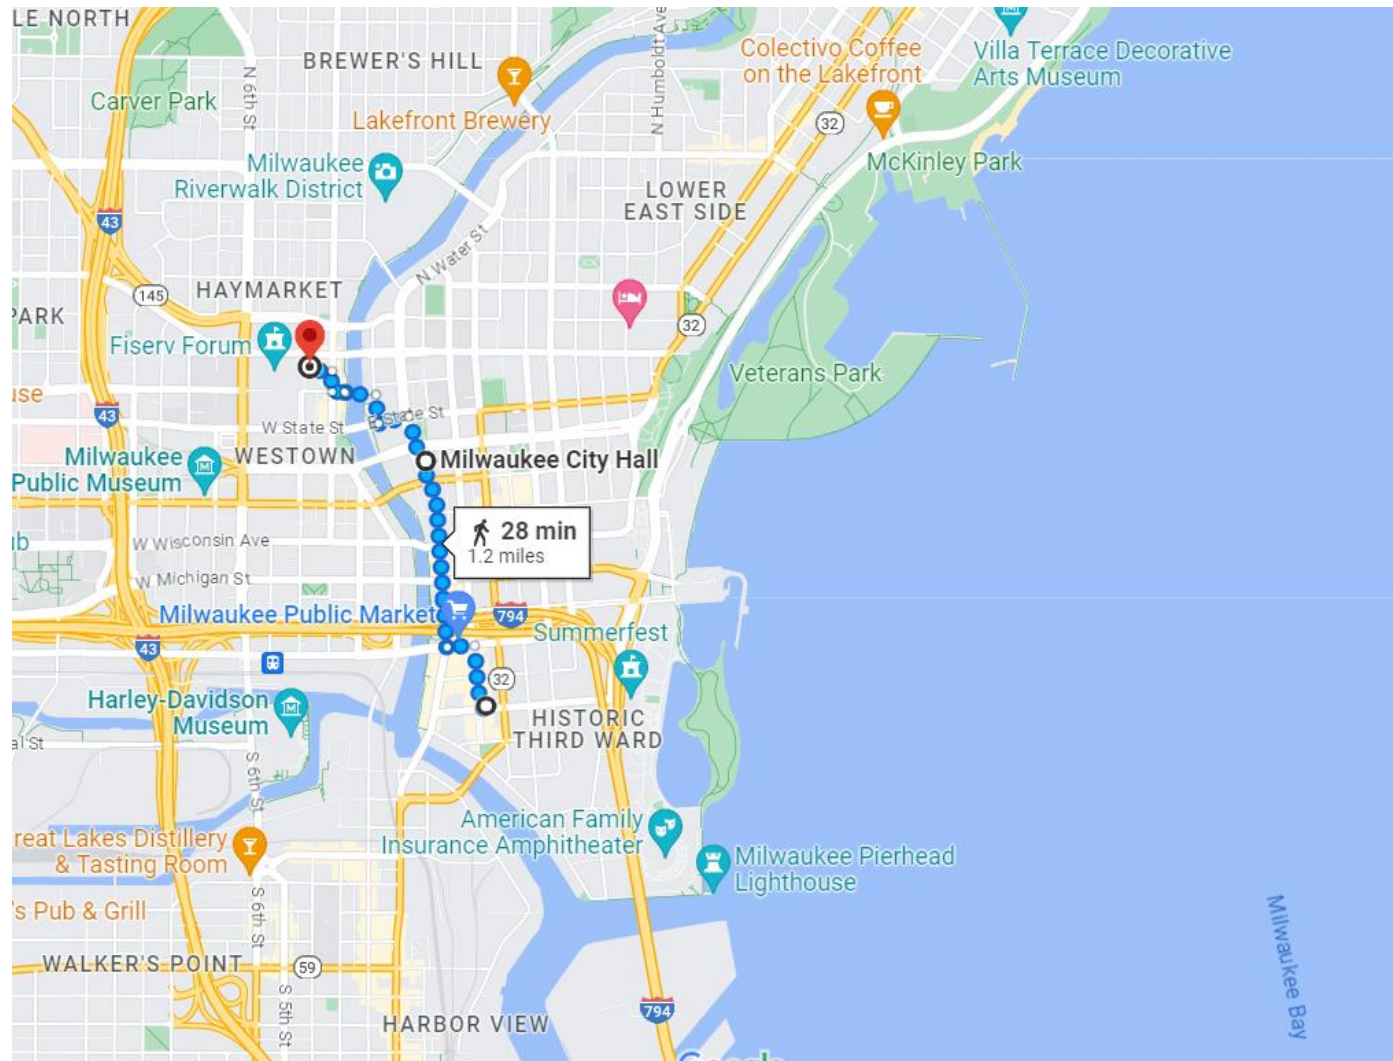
LE NORTH
BREWER'S HILL
Carver Park
N 6th St
N Humboldt Ave
Collectivo Coffee on the Lakefront
Villa Terrace Decorative Arts Museum
Lakefront Brewery
32
McKinley Park
Milwaukee Riverwalk District
LOWER EAST SIDE
43
N Water St
145
HAYMARKET
PARK
32
Fiserv Forum
Veterans Park
use
43
W State St
E State St
Milwaukee Public Museum
WESTOWN
Milwaukee City Hall
28 min
1.2 miles
ub
W Wisconsin Ave
W Michigan St
Milwaukee Public Market
794
Summerfest
43
32
Harley-Davidson Museum
HISTORIC THIRD WARD
al St
S 6th St
American Family Insurance Amphitheater
reat Lakes Distillery & Tasting Room
Milwaukee Pierhead Lighthouse
S 6th St
's Pub & Grill
WALKER'S POINT
59
S 5th St
HARBOR VIEW
794
Milwaukee Bay